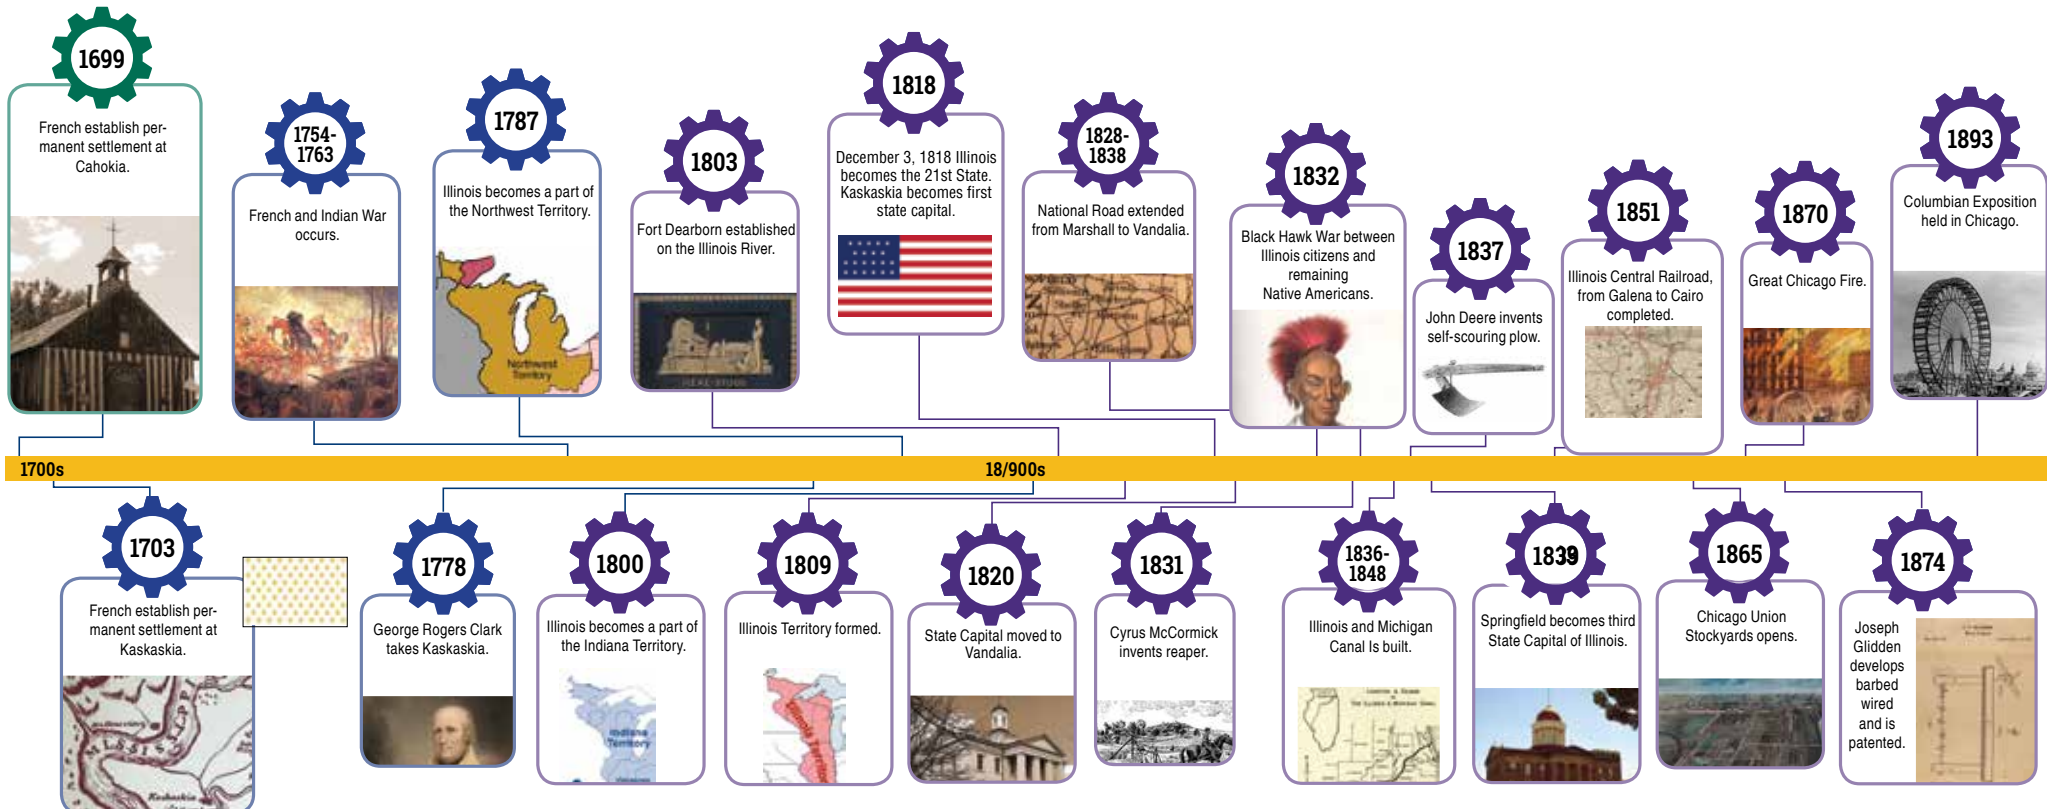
1699
French establish permanent settlement at Cahokia.

1754-1763
French and Indian War occurs.

1787
Illinois becomes a part of the Northwest Territory.

Northwest Territory

1803
Fort Dearborn established on the Illinois River.

1818
December 3, 1818 Illinois becomes the 21st State. Kaskaskia becomes first state capital.

1828-1838
National Road extended from Marshall to Vandalia.

1832
Black Hawk War between Illinois citizens and remaining Native Americans.

1837
John Deere invents self-scouring plow.

1851
Illinois Central Railroad, from Galena to Cairo completed.

1870
Great Chicago Fire.

1893
Columbian Exposition held in Chicago.

1700s

18/900s

1703
French establish permanent settlement at Kaskaskia.

1778
George Rogers Clark takes Kaskaskia.

1800
Illinois becomes a part of the Indiana Territory.

Indiana Territory

1809
Illinois Territory formed.

1820
State Capital moved to Vandalia.

1831
Cyrus McCormick invents reaper.

1836-1848
Illinois and Michigan Canal Is built.

1839
Springfield becomes third State Capital of Illinois.

1865
Chicago Union Stockyards opens.

1874
Joseph Glidden develops barbed wired and is patented.